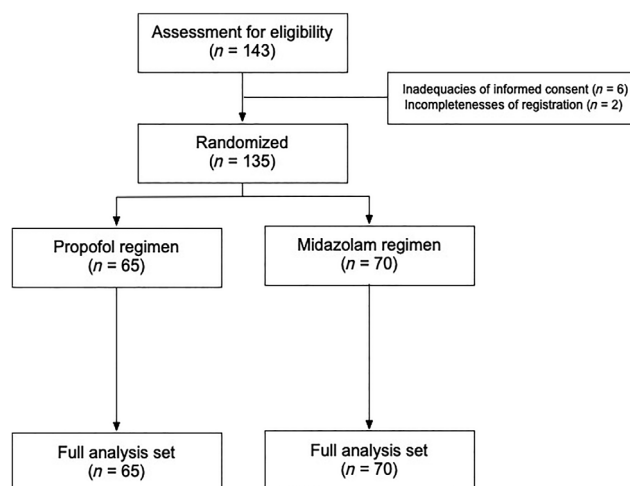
Assessment for eligibility
($n$ = 143)

Inadequacies of informed consent ($n$ = 6)
Incompletenesses of registration ($n$ = 2)

Randomized
($n$ = 135)

Propofol regimen
($n$ = 65)

Midazolam regimen
($n$ = 70)

Full analysis set
($n$ = 65)

Full analysis set
($n$ = 70)